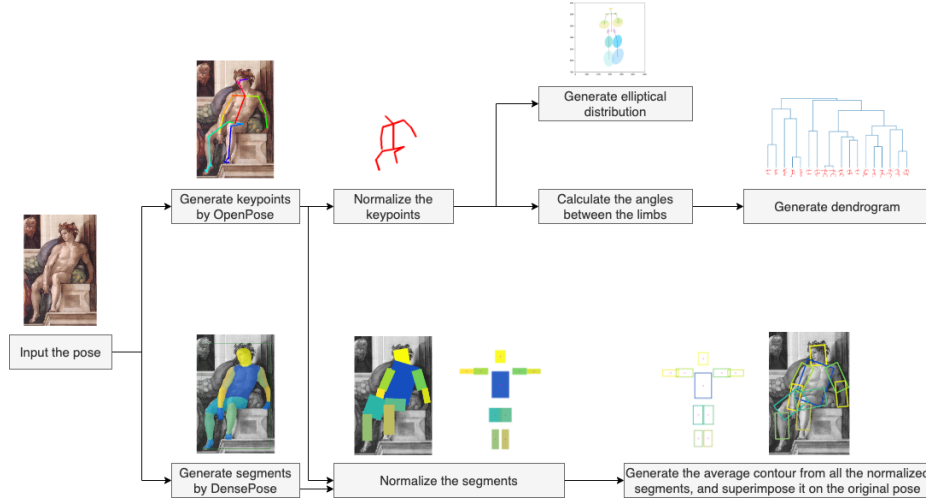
Generate elliptical distribution

Generate keypoints by OpenPose

Normalize the keypoints

Calculate the angles between the limbs

Generate dendrogram

Input the pose

Generate segments by DensePose

Normalize the segments

Generate the average contour from all the normalized segments, and superimpose it on the original pose